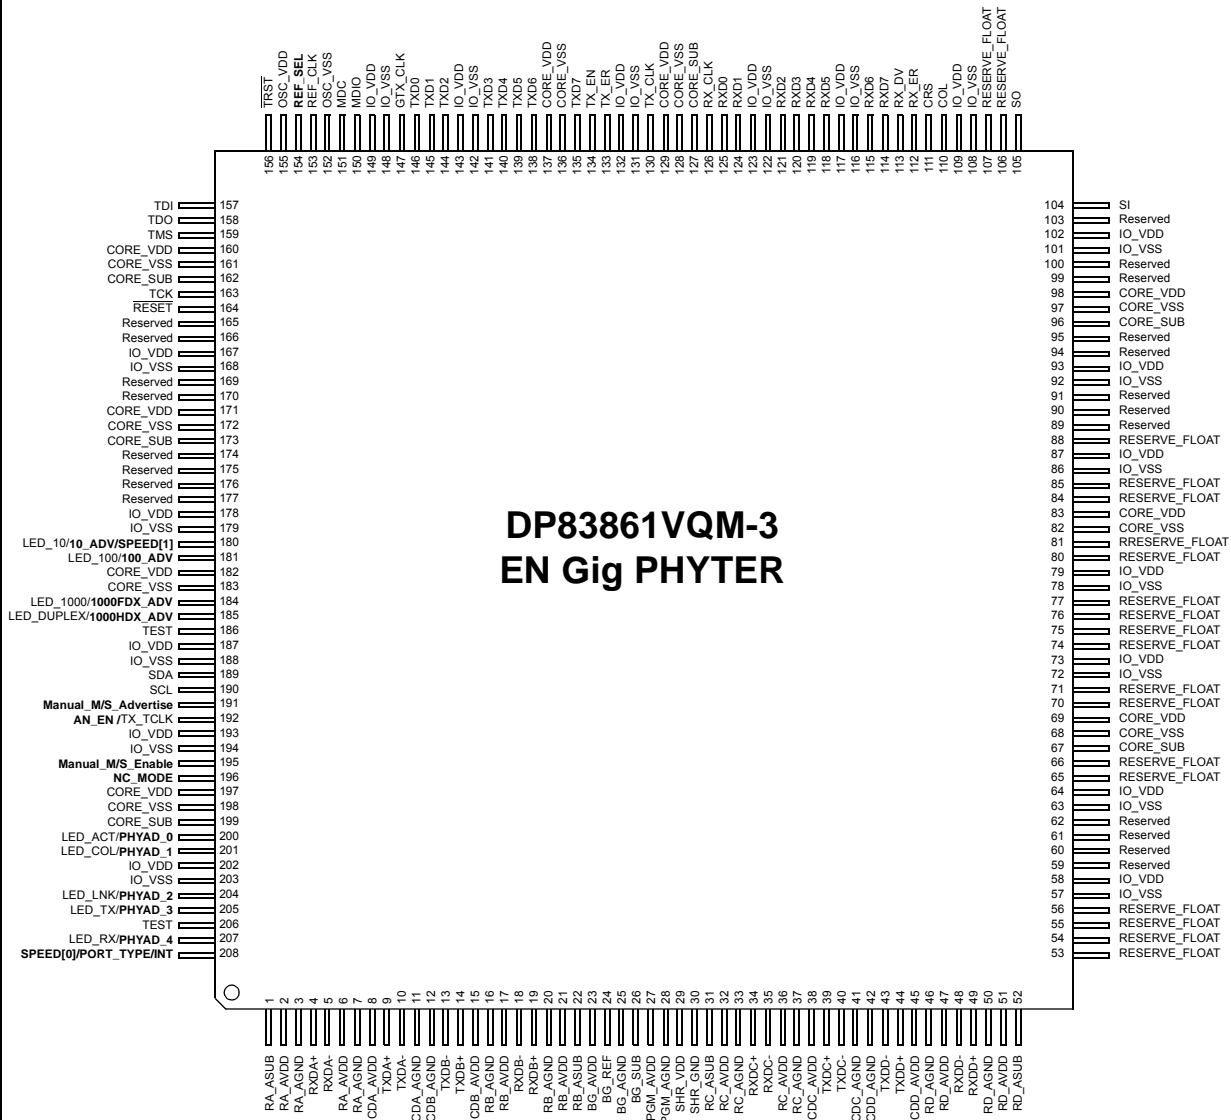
$\overline{TRST}$ 156
OSC_VDD 155
REF_SEL 154
REF_CLK 153
OSC_VSS 152
MDC 151
MDIO 150
IO_VDD 149
IO_VSS 148
GTX_CLK 147
TXD0 146
TXD1 145
TXD2 144
IO_VDD 143
IO_VSS 142
TXD3 141
TXD4 140
TXD5 139
TXD6 138
CORE_VDD 137
CORE_VSS 136
TXD7 135
TX_EN 134
TX_ER 133
IO_VDD 132
IO_VSS 131
TX_CLK 130
CORE_VDD 129
CORE_VSS 128
CORE_SUB 127
RX_CLK 126
RXD0 125
RXD1 124
IO_VDD 123
IO_VSS 122
RXD2 121
RXD3 120
RXD4 119
RXD5 118
IO_VDD 117
IO_VSS 116
RXD6 115
RXD7 114
RX_DV 113
RX_ER 112
CRS 111
COL 110
IO_VDD 109
IO_VSS 108
RESERVE_FLOAT 107
RESERVE_FLOAT 106
SO 105

TDI 157
TDO 158
TMS 159
CORE_VDD 160
CORE_VSS 161
CORE_SUB 162
TCK 163
$\overline{RESET}$ 164
Reserved 165
Reserved 166
IO_VDD 167
IO_VSS 168
Reserved 169
Reserved 170
CORE_VDD 171
CORE_VSS 172
CORE_SUB 173
Reserved 174
Reserved 175
Reserved 176
Reserved 177
IO_VDD 178
IO_VSS 179
LED_10/10_ADV/SPEED[1] 180
LED_100/100_ADV 181
CORE_VDD 182
CORE_VSS 183
LED_1000/1000FDX_ADV 184
LED_DUPLEX/1000HDX_ADV 185
TEST 186
IO_VDD 187
IO_VSS 188
SDA 189
SCL 190
Manual_M/S_Advertise 191
AN_EN /TX_TCLK 192
IO_VDD 193
IO_VSS 194
Manual_M/S_Enable 195
NC_MODE 196
CORE_VDD 197
CORE_VSS 198
CORE_SUB 199
LED_ACT/PHYAD_0 200
LED_COL/PHYAD_1 201
IO_VDD 202
IO_VSS 203
LED_LNK/PHYAD_2 204
LED_TX/PHYAD_3 205
TEST 206
LED_RX/PHYAD_4 207
SPEED[0]/PORT_TYPE/INT 208

DP83861VQM-3
EN Gig PHYTER

104 SI
103 Reserved
102 IO_VDD
101 IO_VSS
100 Reserved
99 Reserved
98 CORE_VDD
97 CORE_VSS
96 CORE_SUB
95 Reserved
94 Reserved
93 IO_VDD
92 IO_VSS
91 Reserved
90 Reserved
89 Reserved
88 RESERVE_FLOAT
87 IO_VDD
86 IO_VSS
85 RESERVE_FLOAT
84 RESERVE_FLOAT
83 CORE_VDD
82 CORE_VSS
81 RRESERVE_FLOAT
80 RESERVE_FLOAT
79 IO_VDD
78 IO_VSS
77 RESERVE_FLOAT
76 RESERVE_FLOAT
75 RESERVE_FLOAT
74 RESERVE_FLOAT
73 IO_VDD
72 IO_VSS
71 RESERVE_FLOAT
70 RESERVE_FLOAT
69 CORE_VDD
68 CORE_VSS
67 CORE_SUB
66 RESERVE_FLOAT
65 RESERVE_FLOAT
64 IO_VDD
63 IO_VSS
62 Reserved
61 Reserved
60 Reserved
59 Reserved
58 IO_VDD
57 IO_VSS
56 RESERVE_FLOAT
55 RESERVE_FLOAT
54 RESERVE_FLOAT
53 RESERVE_FLOAT

1 RA_ASUB
2 RA_AVDD
3 RA_AGND
4 RXDA+
5 RXDA-
6 RA_AVDD
7 RA_AGND
8 CDA_AVDD
9 TXDA+
10 TXDA-
11 CDA_AGND
12 CDB_AGND
13 TXDB-
14 TXDB+
15 CDB_AVDD
16 RB_AGND
17 RB_AVDD
18 RXDB-
19 RXDB+
20 RB_AGND
21 RB_AVDD
22 RB_ASUB
23 BG_AVDD
24 BG_REF
25 BG_AGND
26 BG_SUB
27 PGM_AVDD
28 PGM_AGND
29 SHR_VDD
30 SHR_GND
31 RC_ASUB
32 RC_AVDD
33 RC_AGND
34 RXDC+
35 RXDC-
36 RC_AVDD
37 RC_AGND
38 CDC_AVDD
39 TXDC+
40 TXDC-
41 CDC_AGND
42 CDD_AGND
43 TXDD-
44 TXDD+
45 CDD_AVDD
46 RD_AGND
47 RD_AVDD
48 RXDD-
49 RXDD+
50 RD_AGND
51 RD_AVDD
52 RD_ASUB